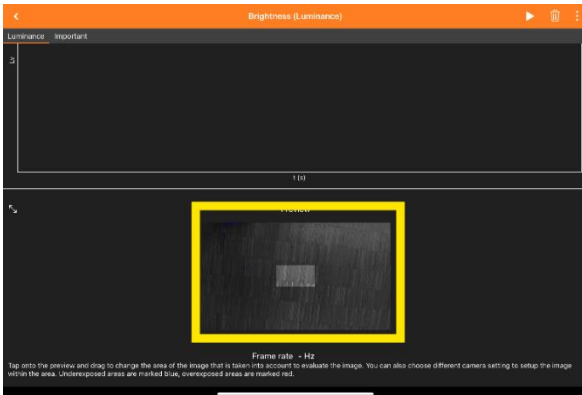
Brightness (Luminance)

Luminance Important

Lv

t (s)

Preview

Frame rate - Hz

Tap onto the preview and drag to change the area of the image that is taken into account to evaluate the image. You can also choose different camera setting to setup the image within the area. Underexposed areas are marked blue, overexposed areas are marked red.